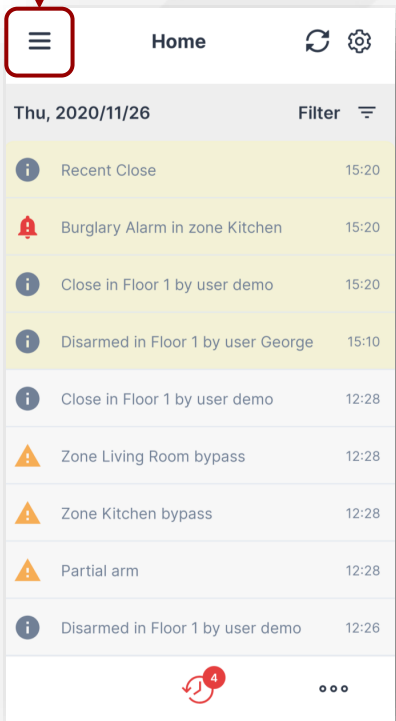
Home

Thu, 2020/11/26

Filter

Recent Close 15:20

Burglary Alarm in zone Kitchen 15:20

Close in Floor 1 by user demo 15:20

Disarmed in Floor 1 by user George 15:10

Close in Floor 1 by user demo 12:28

Zone Living Room bypass 12:28

Zone Kitchen bypass 12:28

Partial arm 12:28

Disarmed in Floor 1 by user demo 12:26

4